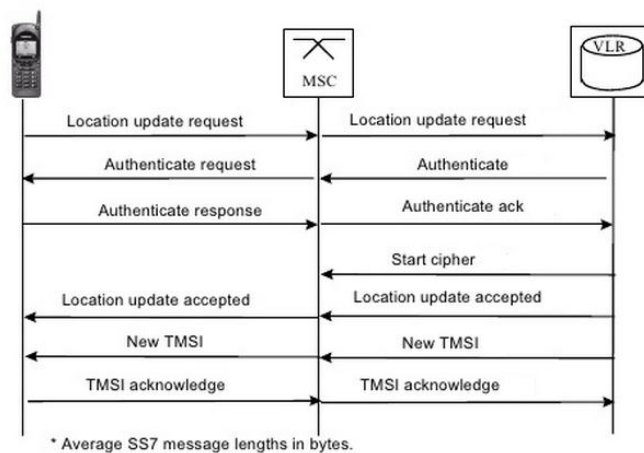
MSC

VLR

Location update request

Location update request

Authenticate request

Authenticate

Authenticate response

Authenticate ack

Start cipher

Location update accepted

Location update accepted

New TMSI

New TMSI

TMSI acknowledge

TMSI acknowledge

* Average SS7 message lengths in bytes.